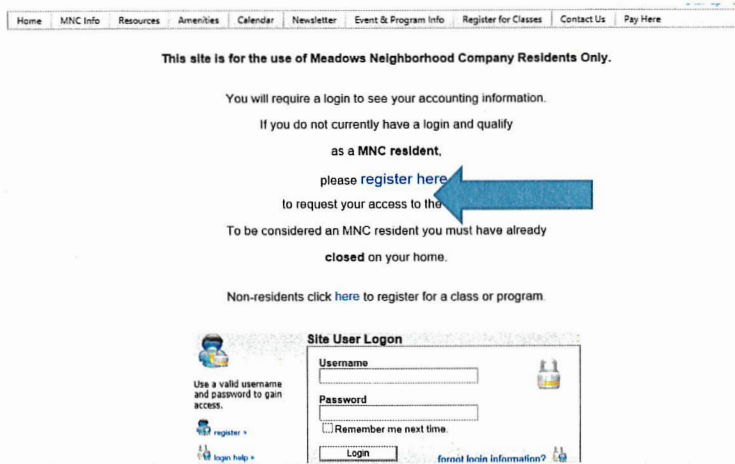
| Home | MNC Info | Resources | Amenities | Calendar | Newsletter | Event & Program Info | Register for Classes | Contact Us | Pay Here |
|---|---|---|---|---|---|---|---|---|---|

This site is for the use of Meadows Neighborhood Company Residents Only.

You will require a login to see your accounting information.

If you do not currently have a login and qualify

as a MNC resident,

please register here

to request your access to the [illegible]

To be considered an MNC resident you must have already

closed on your home.

Non-residents click here to register for a class or program.

Site User Logon

Use a valid username and password to gain access.

register »

login help »

Username

Password

Remember me next time.

Login

forgot login information?